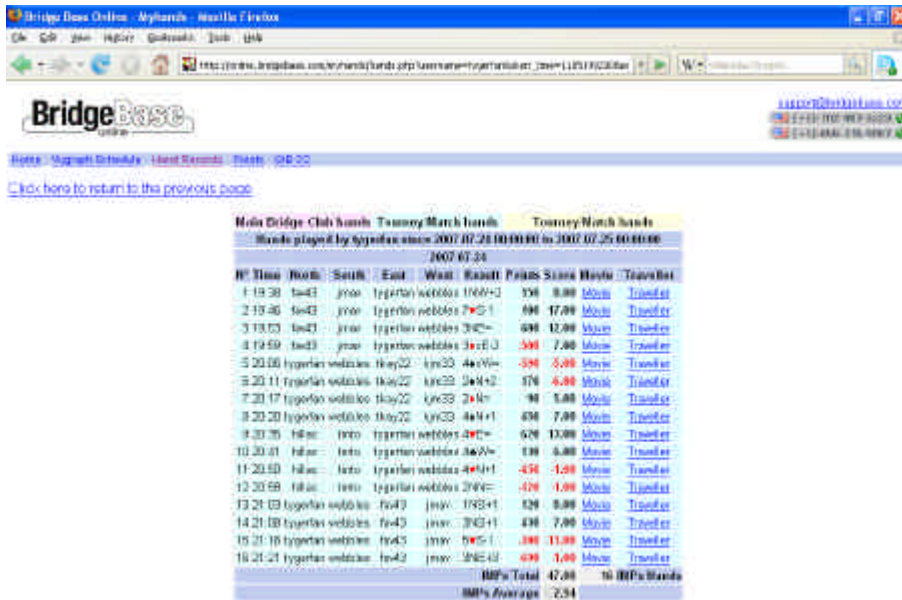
Bridge Base Online - Myhands - Mozilla Firefox

File Edit View History Bookmarks Tools Help

http://online.bridgebase.com/myhands/hands.php?username=tygerfan&start_time=1185192000&en

BridgeBase online

support@bridgebase.com

Home Vugraph Schedule Hand Records Points GIB 2.0

Click here to return to the previous page

| Main Bridge Club hands | Tourney/Match hands | | | | | | | | |
|---|---|---|---|---|---|---|---|---|---|
| Hands played by tygerfan since 2007.07.24 00:00:00 to 2007.07.25 00:00:00 | | | | | | | | | |
| 2007.07.24 | | | | | | | | | |
| N° Time | North | South | East | West | Result | Points | Score | Movie | Traveller |
| 1 19:38 | fav43 | jmav | tygerfan | webblos | 1NW+3 | 150 | 0.00 | Movie | Traveller |
| 2 19:46 | fav43 | jmav | tygerfan | webblos | 7♥S-1 | 100 | 17.00 | Movie | Traveller |
| 3 19:53 | fav43 | jmav | tygerfan | webblos | 3NE= | 600 | 12.00 | Movie | Traveller |
| 4 19:59 | fav43 | jmav | tygerfan | webblos | 3♠xE-3 | -500 | 7.00 | Movie | Traveller |
| 5 20:06 | tygerfan | webblos | tkay22 | kjm33 | 4♠xW= | -590 | -5.00 | Movie | Traveller |
| 6 20:11 | tygerfan | webblos | tkay22 | kjm33 | 2♣N+2 | 170 | -6.00 | Movie | Traveller |
| 7 20:17 | tygerfan | webblos | tkay22 | kjm33 | 2♠N= | 90 | 5.00 | Movie | Traveller |
| 8 20:20 | tygerfan | webblos | tkay22 | kjm33 | 4♠N+1 | 450 | 7.00 | Movie | Traveller |
| 9 20:35 | hillac | tinto | tygerfan | webblos | 4♥E= | 620 | 13.00 | Movie | Traveller |
| 10 20:41 | hillac | tinto | tygerfan | webblos | 3♣W= | 110 | 6.00 | Movie | Traveller |
| 11 20:50 | hillac | tinto | tygerfan | webblos | 4♥N+1 | -650 | -1.00 | Movie | Traveller |
| 12 20:58 | hillac | tinto | tygerfan | webblos | 2NN= | -120 | -1.00 | Movie | Traveller |
| 13 21:03 | tygerfan | webblos | fav43 | jmav | 1NS+1 | 120 | 0.00 | Movie | Traveller |
| 14 21:08 | tygerfan | webblos | fav43 | jmav | 3NS+1 | 430 | 7.00 | Movie | Traveller |
| 15 21:16 | tygerfan | webblos | fav43 | jmav | 5♥S-1 | -100 | 11.00 | Movie | Traveller |
| 16 21:21 | tygerfan | webblos | fav43 | jmav | 3NE+3 | 690 | 1.00 | Movie | Traveller |
| | | | | | IMPs Total | | 47.00 | 16 IMPs Hands | |
| | | | | | IMPs Average | | 2.94 | | |